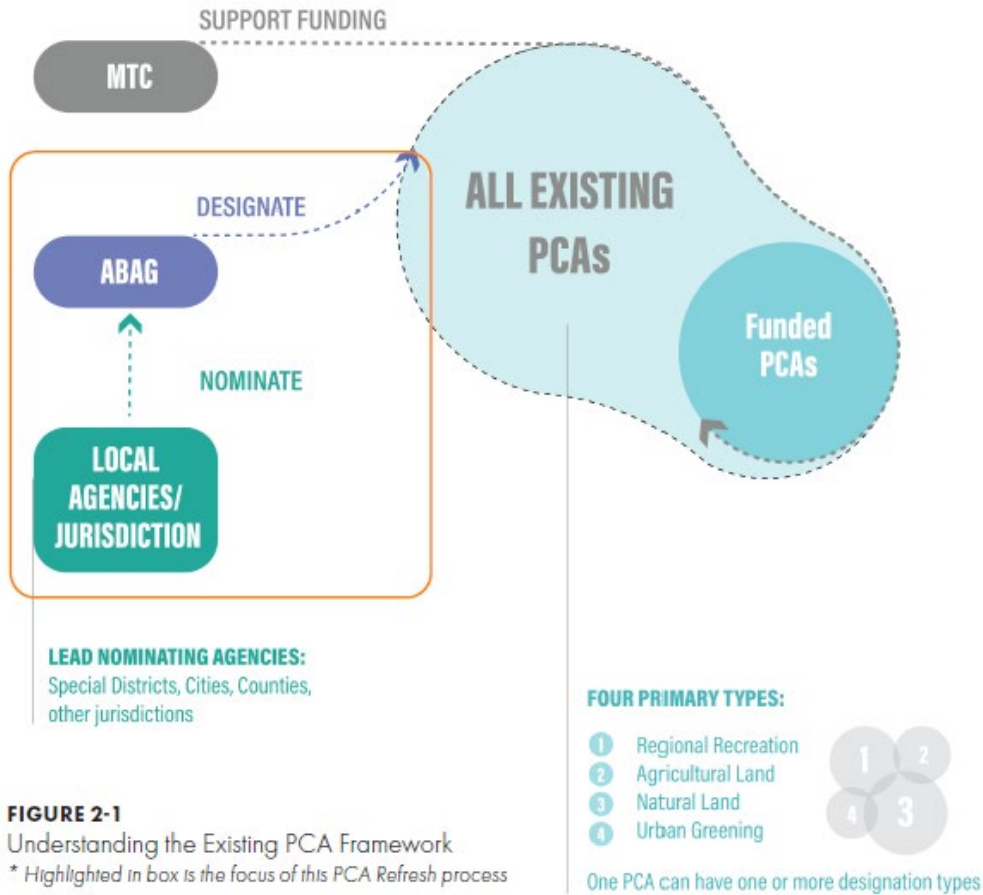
SUPPORT FUNDING

MTC

DESIGNATE

ABAG

NOMINATE

LOCAL AGENCIES/ JURISDICTION

ALL EXISTING PCAs

Funded PCAs

LEAD NOMINATING AGENCIES:
Special Districts, Cities, Counties, other jurisdictions

FOUR PRIMARY TYPES:
1 Regional Recreation
2 Agricultural Land
3 Natural Land
4 Urban Greening

1 2 4 3

One PCA can have one or more designation types

FIGURE 2-1
Understanding the Existing PCA Framework
* Highlighted in box is the focus of this PCA Refresh process